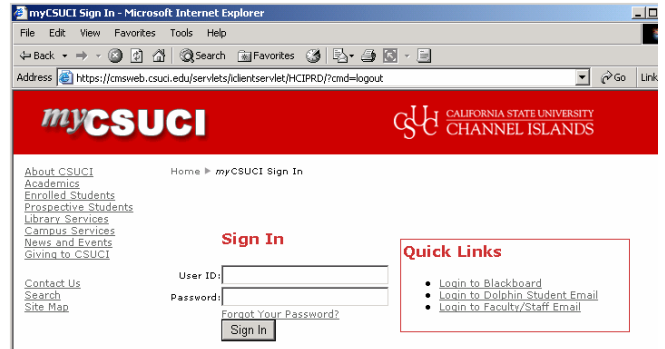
myCSUCI Sign In - Microsoft Internet Explorer

File Edit View Favorites Tools Help

Back Search Favorites

Address https://cmsweb.csuci.edu/servlets/iclientservlet/HCIPRD/?cmd=logout Go Link

myCSUCI

CSUCI CALIFORNIA STATE UNIVERSITY CHANNEL ISLANDS

About CSUCI
Academics
Enrolled Students
Prospective Students
Library Services
Campus Services
News and Events
Giving to CSUCI

Contact Us
Search
Site Map

Home ▶ myCSUCI Sign In

Sign In

User ID:
Password:
Forgot Your Password?
Sign In

Quick Links

- Login to Blackboard
- Login to Dolphin Student Email
- Login to Faculty/Staff Email